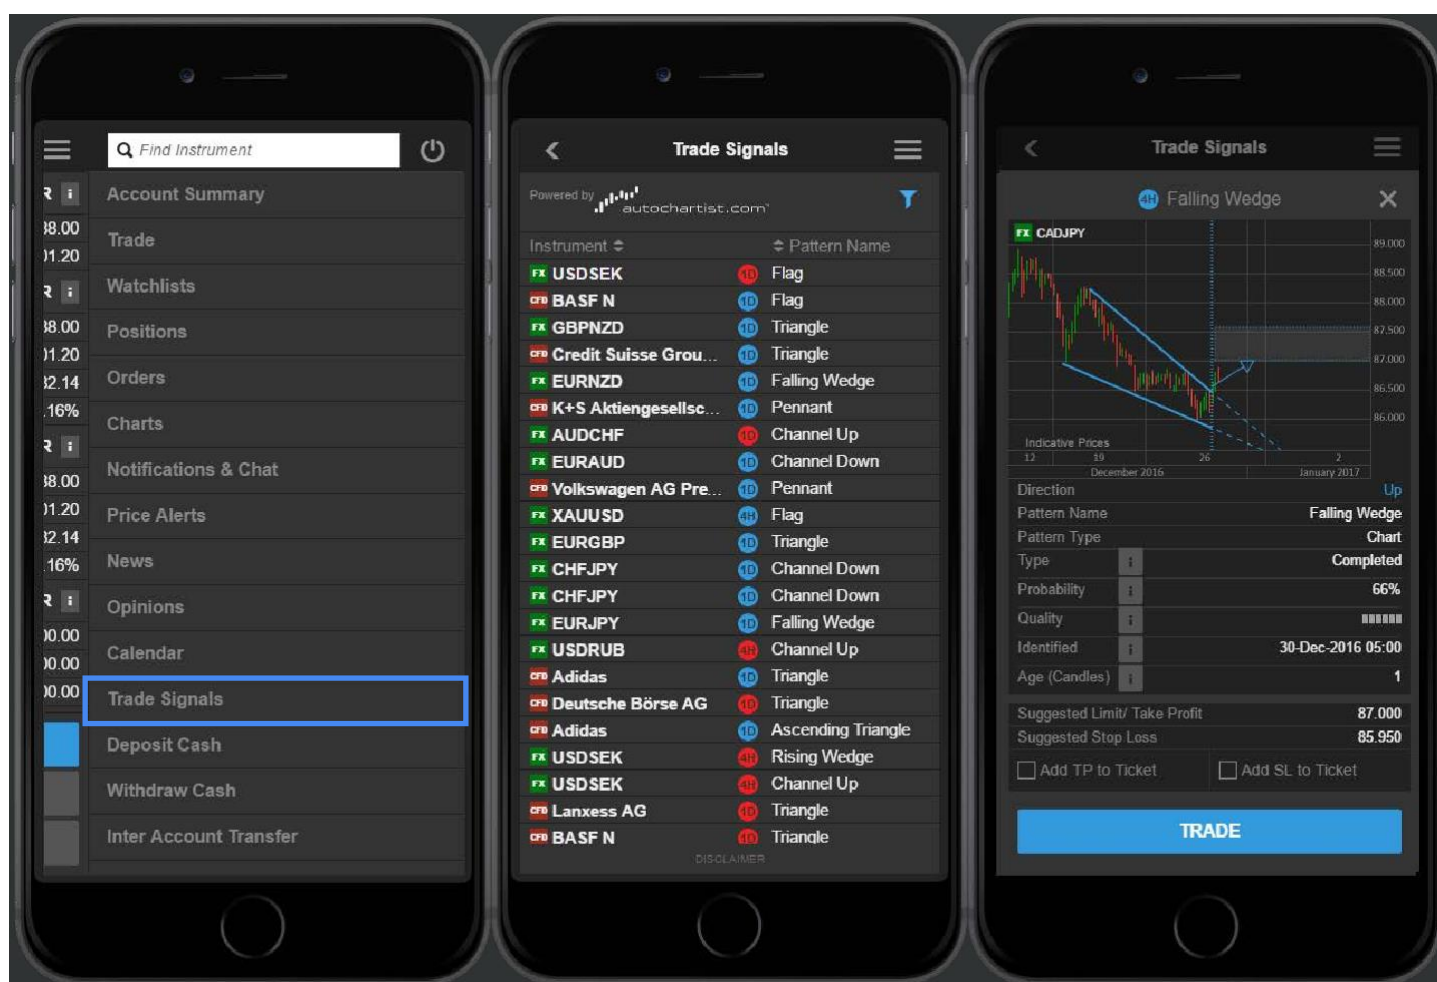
Find Instrument

Account Summary
Trade
Watchlists
Positions
Orders
Charts
Notifications & Chat
Price Alerts
News
Opinions
Calendar
Trade Signals
Deposit Cash
Withdraw Cash
Inter Account Transfer

Trade Signals

Powered by autochartist.com

| Instrument | | Pattern Name |
|---|---|---|
| FX USDSEK | 1D | Flag |
| CFB BASF N | 1D | Flag |
| FX GBPNZD | 1D | Triangle |
| CFB Credit Suisse Grou... | 1D | Triangle |
| FX EURNZD | 1D | Falling Wedge |
| CFB K+S Aktiengesellsc... | 1D | Pennant |
| FX AUDCHF | 1D | Channel Up |
| FX EURAUD | 1D | Channel Down |
| CFB Volkswagen AG Pre... | 1D | Pennant |
| FX XAUUSD | 4H | Flag |
| FX EURGBP | 1D | Triangle |
| FX CHFJPY | 1D | Channel Down |
| FX CHFJPY | 1D | Channel Down |
| FX EURJPY | 1D | Falling Wedge |
| FX USDRUB | 4H | Channel Up |
| CFB Adidas | 1D | Triangle |
| CFB Deutsche Börse AG | 1D | Triangle |
| CFB Adidas | 1D | Ascending Triangle |
| FX USDSEK | 4H | Rising Wedge |
| FX USDSEK | 4H | Channel Up |
| CFB Lanxess AG | 1D | Triangle |
| CFB BASF N | 1D | Triangle |

DISCLAIMER

Trade Signals

4H Falling Wedge

FX CADJPY
89.000
88.500
88.000
87.500
87.000
86.500
86.000
Indicative Prices
12 19 26 2
December 2016 January 2017

| | |
|---|---|
| Direction | Up |
| Pattern Name | Falling Wedge |
| Pattern Type | Chart |
| Type | Completed |
| Probability | 66% |
| Quality | |
| Identified | 30-Dec-2016 05:00 |
| Age (Candles) | 1 |
| Suggested Limit/ Take Profit | 87.000 |
| Suggested Stop Loss | 85.950 |

Add TP to Ticket
Add SL to Ticket

TRADE